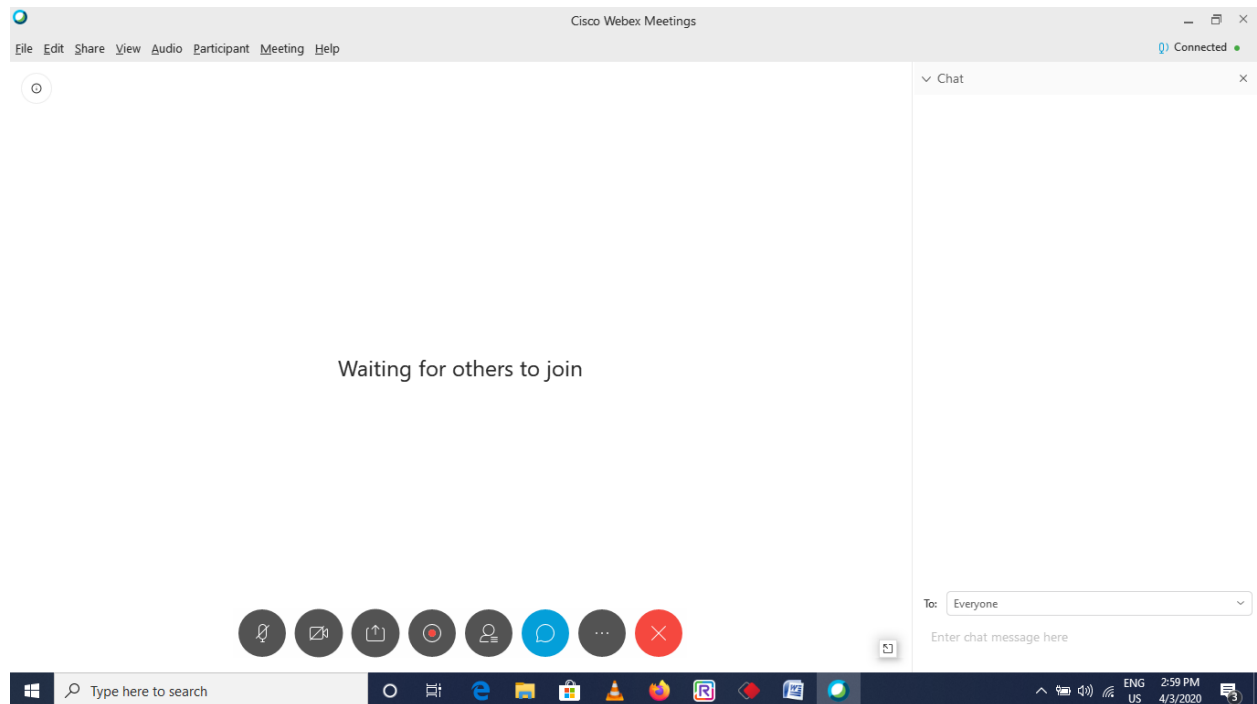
Cisco Webex Meetings

File Edit Share View Audio Participant Meeting Help

Connected

Chat

Waiting for others to join

To: Everyone

Enter chat message here

Type here to search

ENG
US

2:59 PM
4/3/2020

3